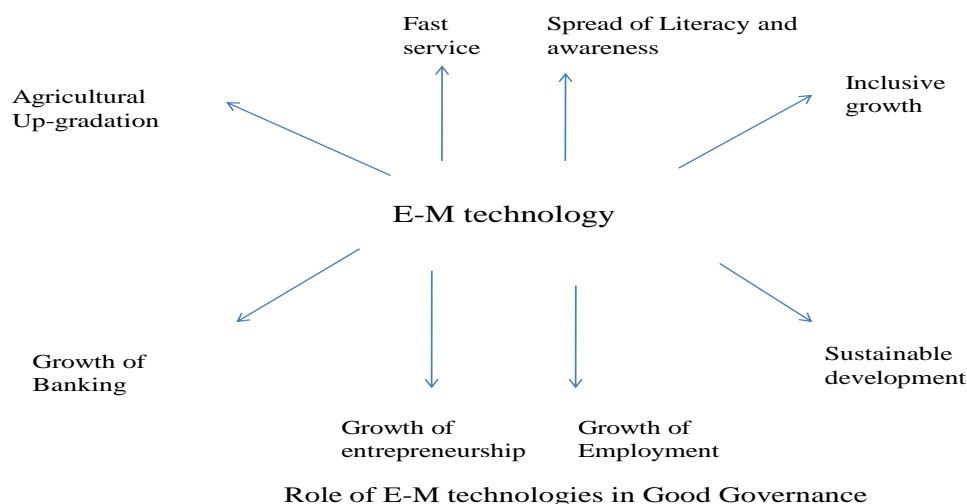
Fast service

Spread of Literacy and awareness

Agricultural Up-gradation

Inclusive growth

E-M technology

Growth of Banking

Sustainable development

Growth of entrepreneurship

Growth of Employment

Role of E-M technologies in Good Governance